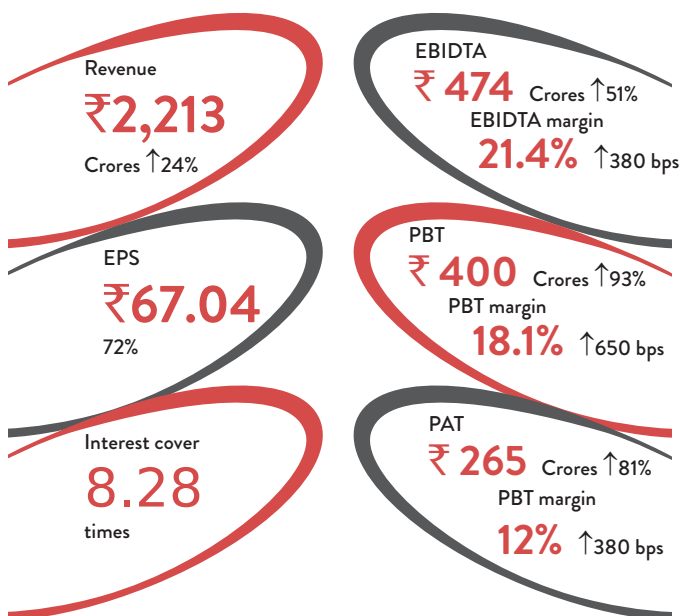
Revenue
₹2,213
Crores ↑24%

EBIDTA
₹ 474 Crores ↑51%
EBIDTA margin
21.4% ↑380 bps

EPS
₹67.04
72%

PBT
₹ 400 Crores ↑93%
PBT margin
18.1% ↑650 bps

Interest cover
8.28
times

PAT
₹ 265 Crores ↑81%
PBT margin
12% ↑380 bps